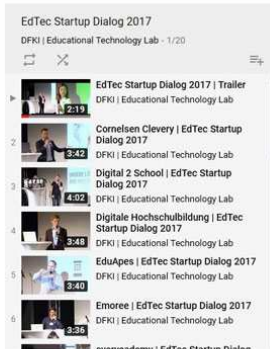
EdTec Startup Dialog 2017
DFKI | Educational Technology Lab - 1/20

2:19
EdTec Startup Dialog 2017 | Trailer
DFKI | Educational Technology Lab

2
3:42
Cornelsen Clevery | EdTec Startup Dialog 2017
DFKI | Educational Technology Lab

3
4:02
Digital 2 School | EdTec Startup Dialog 2017
DFKI | Educational Technology Lab

4
3:48
Digitale Hochschulbildung | EdTec Startup Dialog 2017
DFKI | Educational Technology Lab

5
3:40
EduApes | EdTec Startup Dialog 2017
DFKI | Educational Technology Lab

6
3:36
Emoree | EdTec Startup Dialog 2017
DFKI | Educational Technology Lab

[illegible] | EdTec Startup Dialog